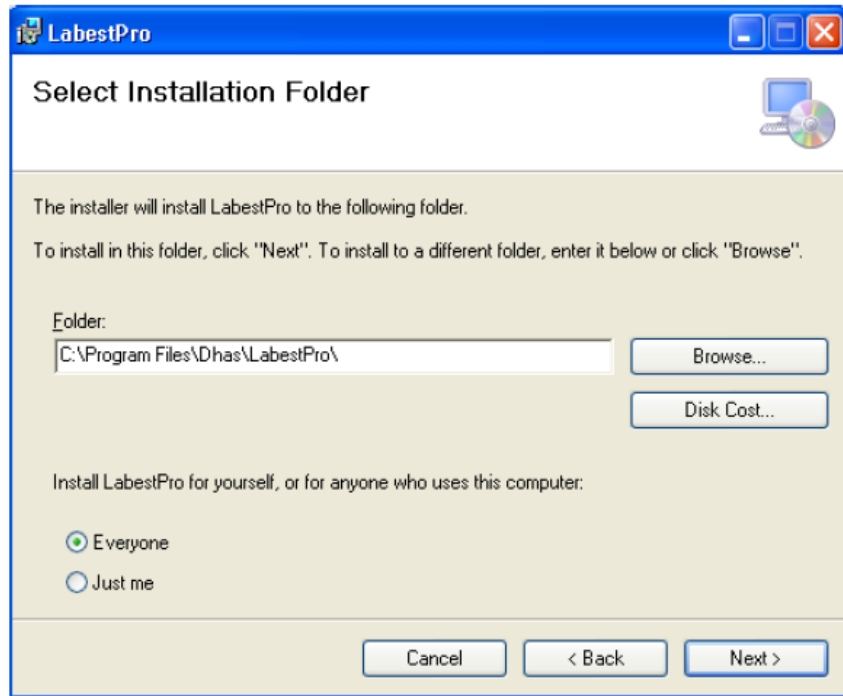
LabestPro

Select Installation Folder

The installer will install LabestPro to the following folder.

To install in this folder, click "Next". To install to a different folder, enter it below or click "Browse".

Folder:
C:\Program Files\Dhas\LabestPro\

Browse...

Disk Cost...

Install LabestPro for yourself, or for anyone who uses this computer:

Everyone

Just me

Cancel

< Back

Next >